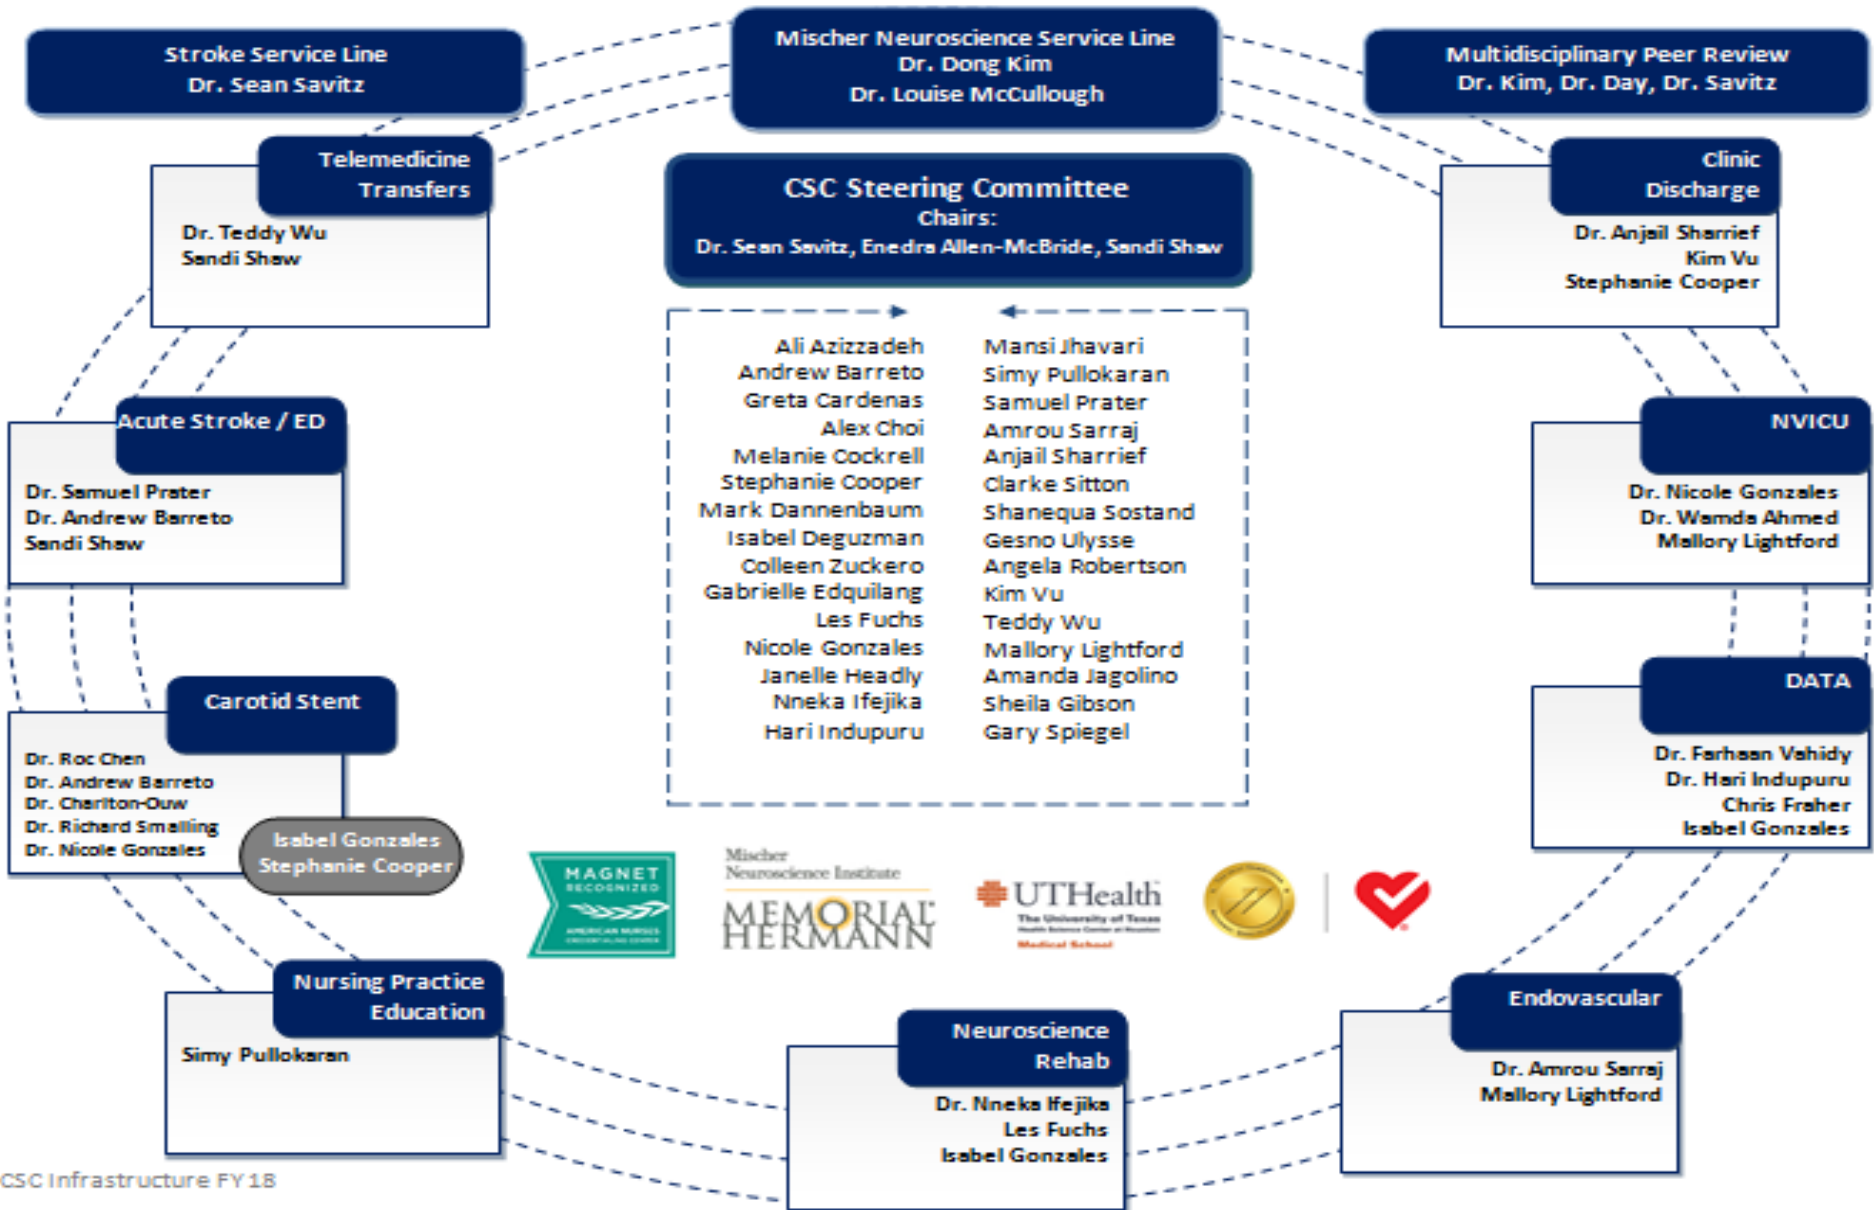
Stroke Service Line
Dr. Sean Savitz

Mischer Neuroscience Service Line
Dr. Dong Kim
Dr. Louise McCullough

Multidisciplinary Peer Review
Dr. Kim, Dr. Day, Dr. Savitz

Telemedicine
Transfers
Dr. Teddy Wu
Sandi Shaw

CSC Steering Committee
Chairs:
Dr. Sean Savitz, Enedra Allen-McBride, Sandi Shaw

Clinic
Discharge
Dr. Anjail Sharrief
Kim Vu
Stephanie Cooper

Ali Azizzadeh
Andrew Barreto
Greta Cardenas
Alex Choi
Melanie Cockrell
Stephanie Cooper
Mark Dannenbaum
Isabel Deguzman
Colleen Zuckero
Gabrielle Edquilang
Les Fuchs
Nicole Gonzales
Janelle Headly
Nneka Ifejika
Hari Indupuru

Mansi Jhavari
Simy Pullokaran
Samuel Prater
Amrou Sarraj
Anjail Sharrief
Clarke Sitton
Shanequa Sostand
Gesno Ulysse
Angela Robertson
Kim Vu
Teddy Wu
Mallory Lightford
Amanda Jagolino
Sheila Gibson
Gary Spiegel

Acute Stroke / ED
Dr. Samuel Prater
Dr. Andrew Barreto
Sandi Shaw

NVICU
Dr. Nicole Gonzales
Dr. Wamda Ahmed
Mallory Lightford

Carotid Stent
Dr. Roc Chen
Dr. Andrew Barreto
Dr. Charlton-Ouw
Dr. Richard Smalling
Dr. Nicole Gonzales
Isabel Gonzales
Stephanie Cooper

DATA
Dr. Farhaan Vahidy
Dr. Hari Indupuru
Chris Fraher
Isabel Gonzales

MAGNET RECOGNIZED AMERICAN NURSES CREDENTIALING CENTER

Mischer Neuroscience Institute
MEMORIAL HERMANN

UTHealth The University of Texas Health Science Center at Houston Medical School

Nursing Practice
Education
Simy Pullokaran

Neuroscience
Rehab
Dr. Nneka Ifejika
Les Fuchs
Isabel Gonzales

Endovascular
Dr. Amrou Sarraj
Mallory Lightford

CSC Infrastructure FY18